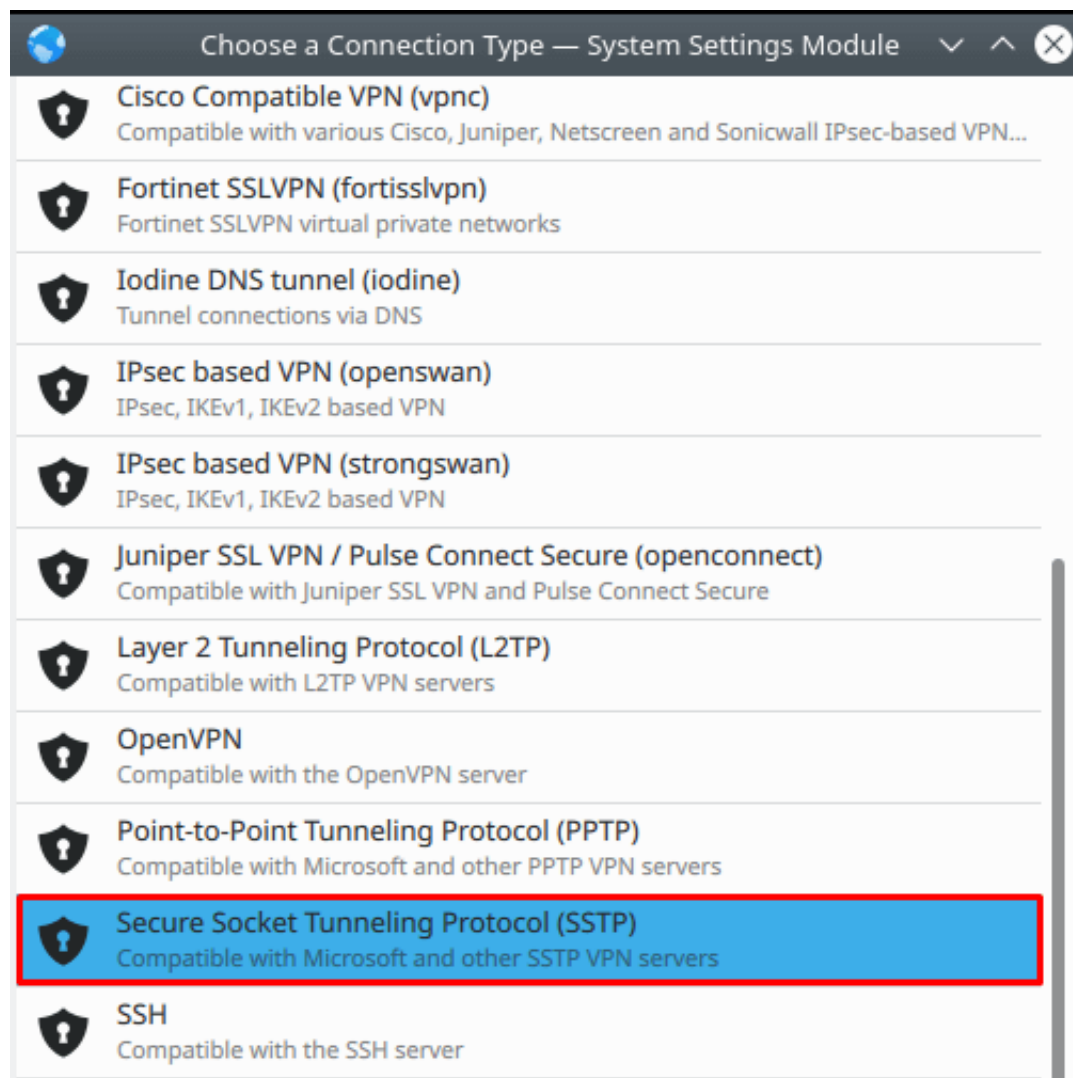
Choose a Connection Type — System Settings Module

Cisco Compatible VPN (vpnc)
Compatible with various Cisco, Juniper, Netscreen and Sonicwall IPsec-based VPN...

Fortinet SSLVPN (fortisslvpn)
Fortinet SSLVPN virtual private networks

Iodine DNS tunnel (iodine)
Tunnel connections via DNS

IPsec based VPN (openswan)
IPsec, IKEv1, IKEv2 based VPN

IPsec based VPN (strongswan)
IPsec, IKEv1, IKEv2 based VPN

Juniper SSL VPN / Pulse Connect Secure (openconnect)
Compatible with Juniper SSL VPN and Pulse Connect Secure

Layer 2 Tunneling Protocol (L2TP)
Compatible with L2TP VPN servers

OpenVPN
Compatible with the OpenVPN server

Point-to-Point Tunneling Protocol (PPTP)
Compatible with Microsoft and other PPTP VPN servers

Secure Socket Tunneling Protocol (SSTP)
Compatible with Microsoft and other SSTP VPN servers

SSH
Compatible with the SSH server